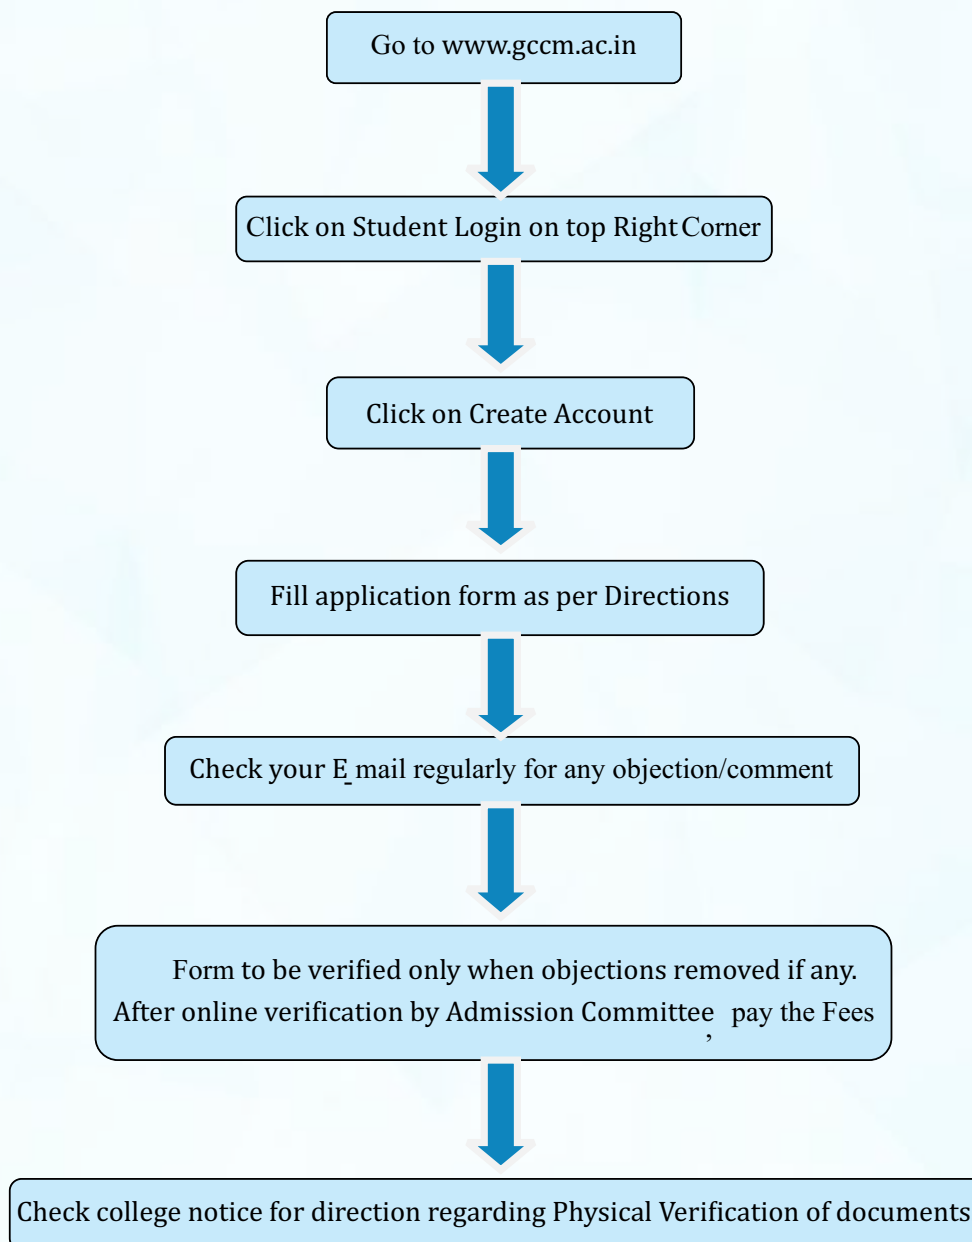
Go to www.gccm.ac.in

Click on Student Login on top Right Corner

Click on Create Account

Fill application form as per Directions

Check your E_mail regularly for any objection/comment

Form to be verified only when objections removed if any.
After online verification by Admission Committee, pay the Fees

Check college notice for direction regarding Physical Verification of documents